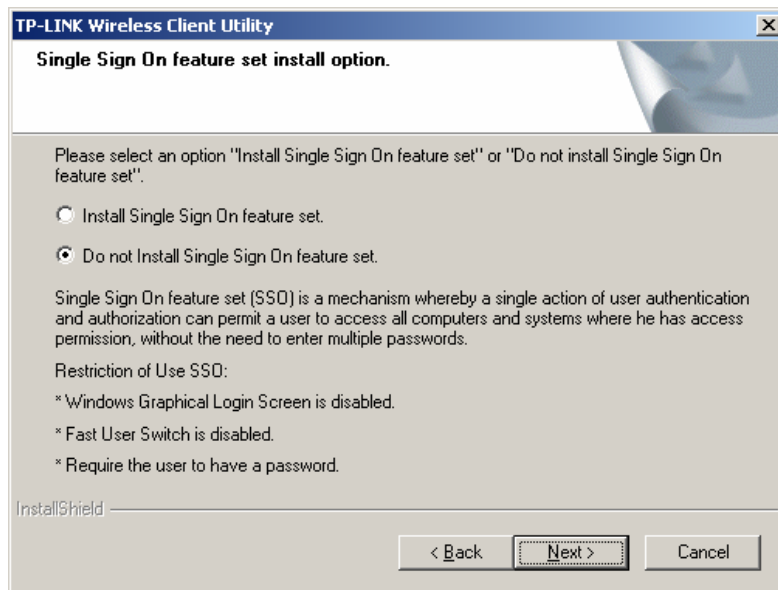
TP-LINK Wireless Client Utility

Single Sign On feature set install option.

Please select an option "Install Single Sign On feature set" or "Do not install Single Sign On feature set".

Install Single Sign On feature set.

Do not Install Single Sign On feature set.

Single Sign On feature set (SSO) is a mechanism whereby a single action of user authentication and authorization can permit a user to access all computers and systems where he has access permission, without the need to enter multiple passwords.

Restriction of Use SSO:

* Windows Graphical Login Screen is disabled.

* Fast User Switch is disabled.

* Require the user to have a password.

InstallShield

< Back

Next >

Cancel